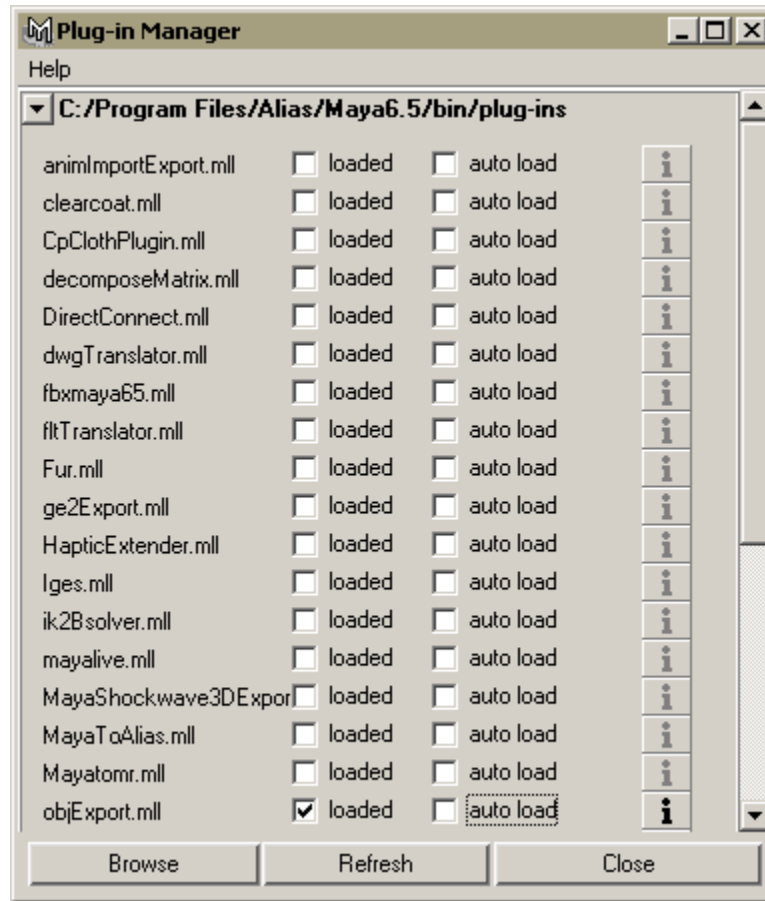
Plug-in Manager

Help

C:/Program Files/Alias/Maya6.5/bin/plug-ins

| | | | |
|---|---|---|---|
| animImportExport.mll | loaded | auto load | i |
| clearcoat.mll | loaded | auto load | i |
| CpClothPlugin.mll | loaded | auto load | i |
| decomposeMatrix.mll | loaded | auto load | i |
| DirectConnect.mll | loaded | auto load | i |
| dwgTranslator.mll | loaded | auto load | i |
| fbxmaya65.mll | loaded | auto load | i |
| fltTranslator.mll | loaded | auto load | i |
| Fur.mll | loaded | auto load | i |
| ge2Export.mll | loaded | auto load | i |
| HapticExtender.mll | loaded | auto load | i |
| Iges.mll | loaded | auto load | i |
| ik2Bsolver.mll | loaded | auto load | i |
| mayalive.mll | loaded | auto load | i |
| MayaShockwave3DExpor | loaded | auto load | i |
| MayaToAlias.mll | loaded | auto load | i |
| Mayatomr.mll | loaded | auto load | i |
| objExport.mll | loaded | auto load | i |

Browse | Refresh | Close